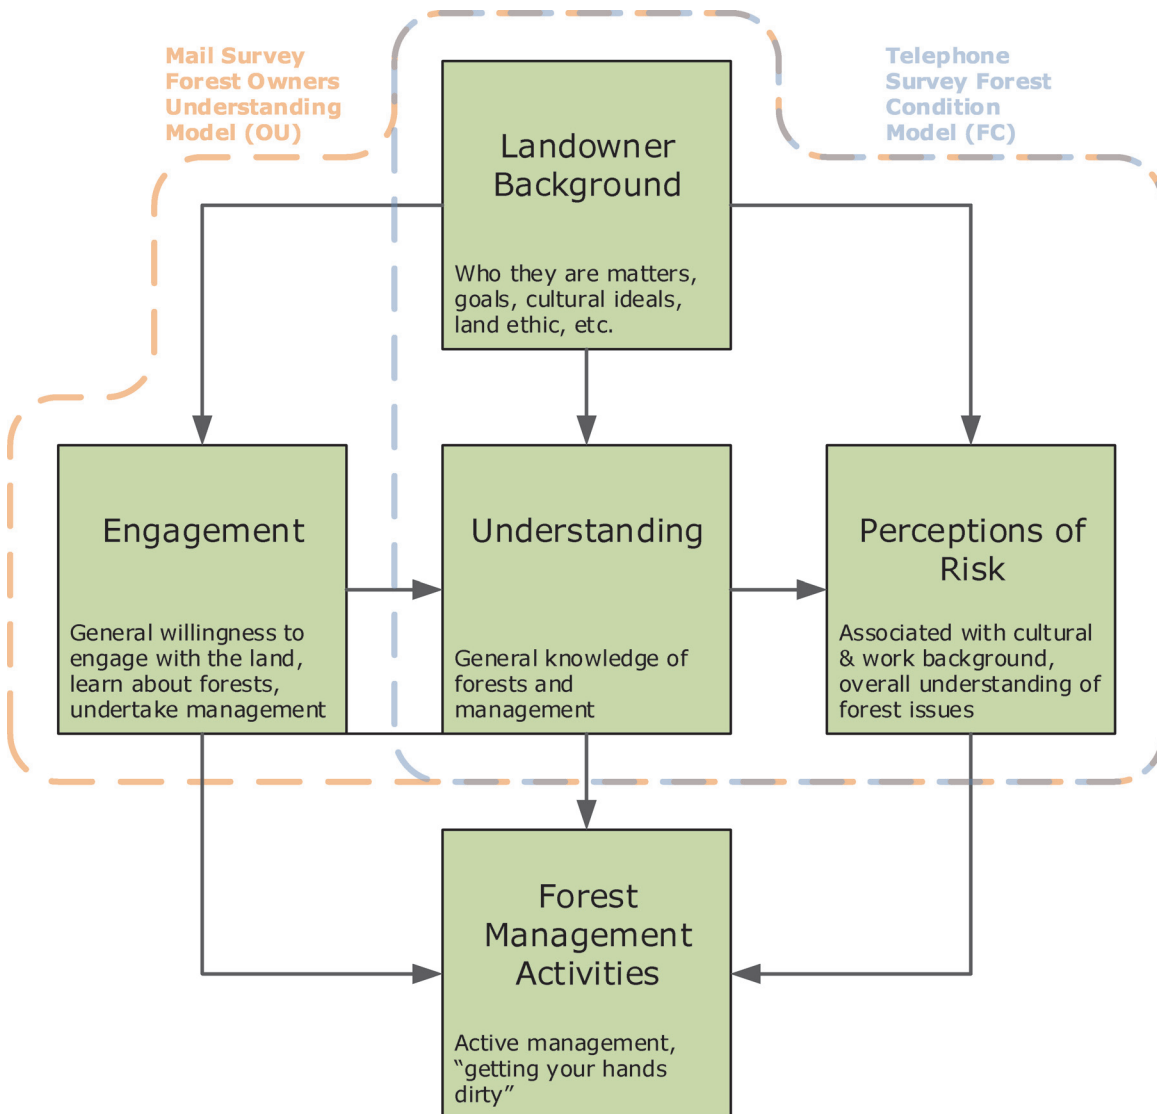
Mail Survey Forest Owners Understanding Model (OU)

Telephone Survey Forest Condition Model (FC)

Landowner Background

Who they are matters, goals, cultural ideals, land ethic, etc.

Engagement

General willingness to engage with the land, learn about forests, undertake management

Understanding

General knowledge of forests and management

Perceptions of Risk

Associated with cultural & work background, overall understanding of forest issues

Forest Management Activities

Active management, “getting your hands dirty”